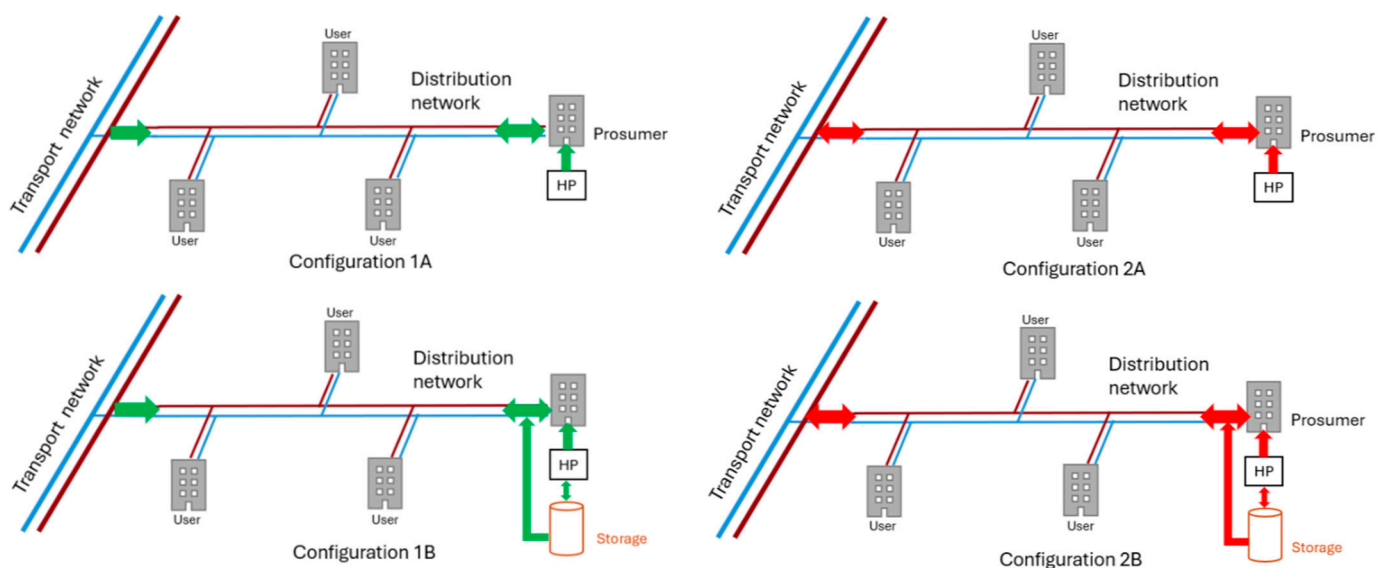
Transport network
User
Distribution network
Prosumer
HP
User
User
Configuration 1A

Transport network
User
Distribution network
Prosumer
HP
User
User
Configuration 2A

Transport network
User
Distribution network
HP
User
User
Storage
Configuration 1B

Transport network
User
Distribution network
Prosumer
HP
User
User
Storage
Configuration 2B